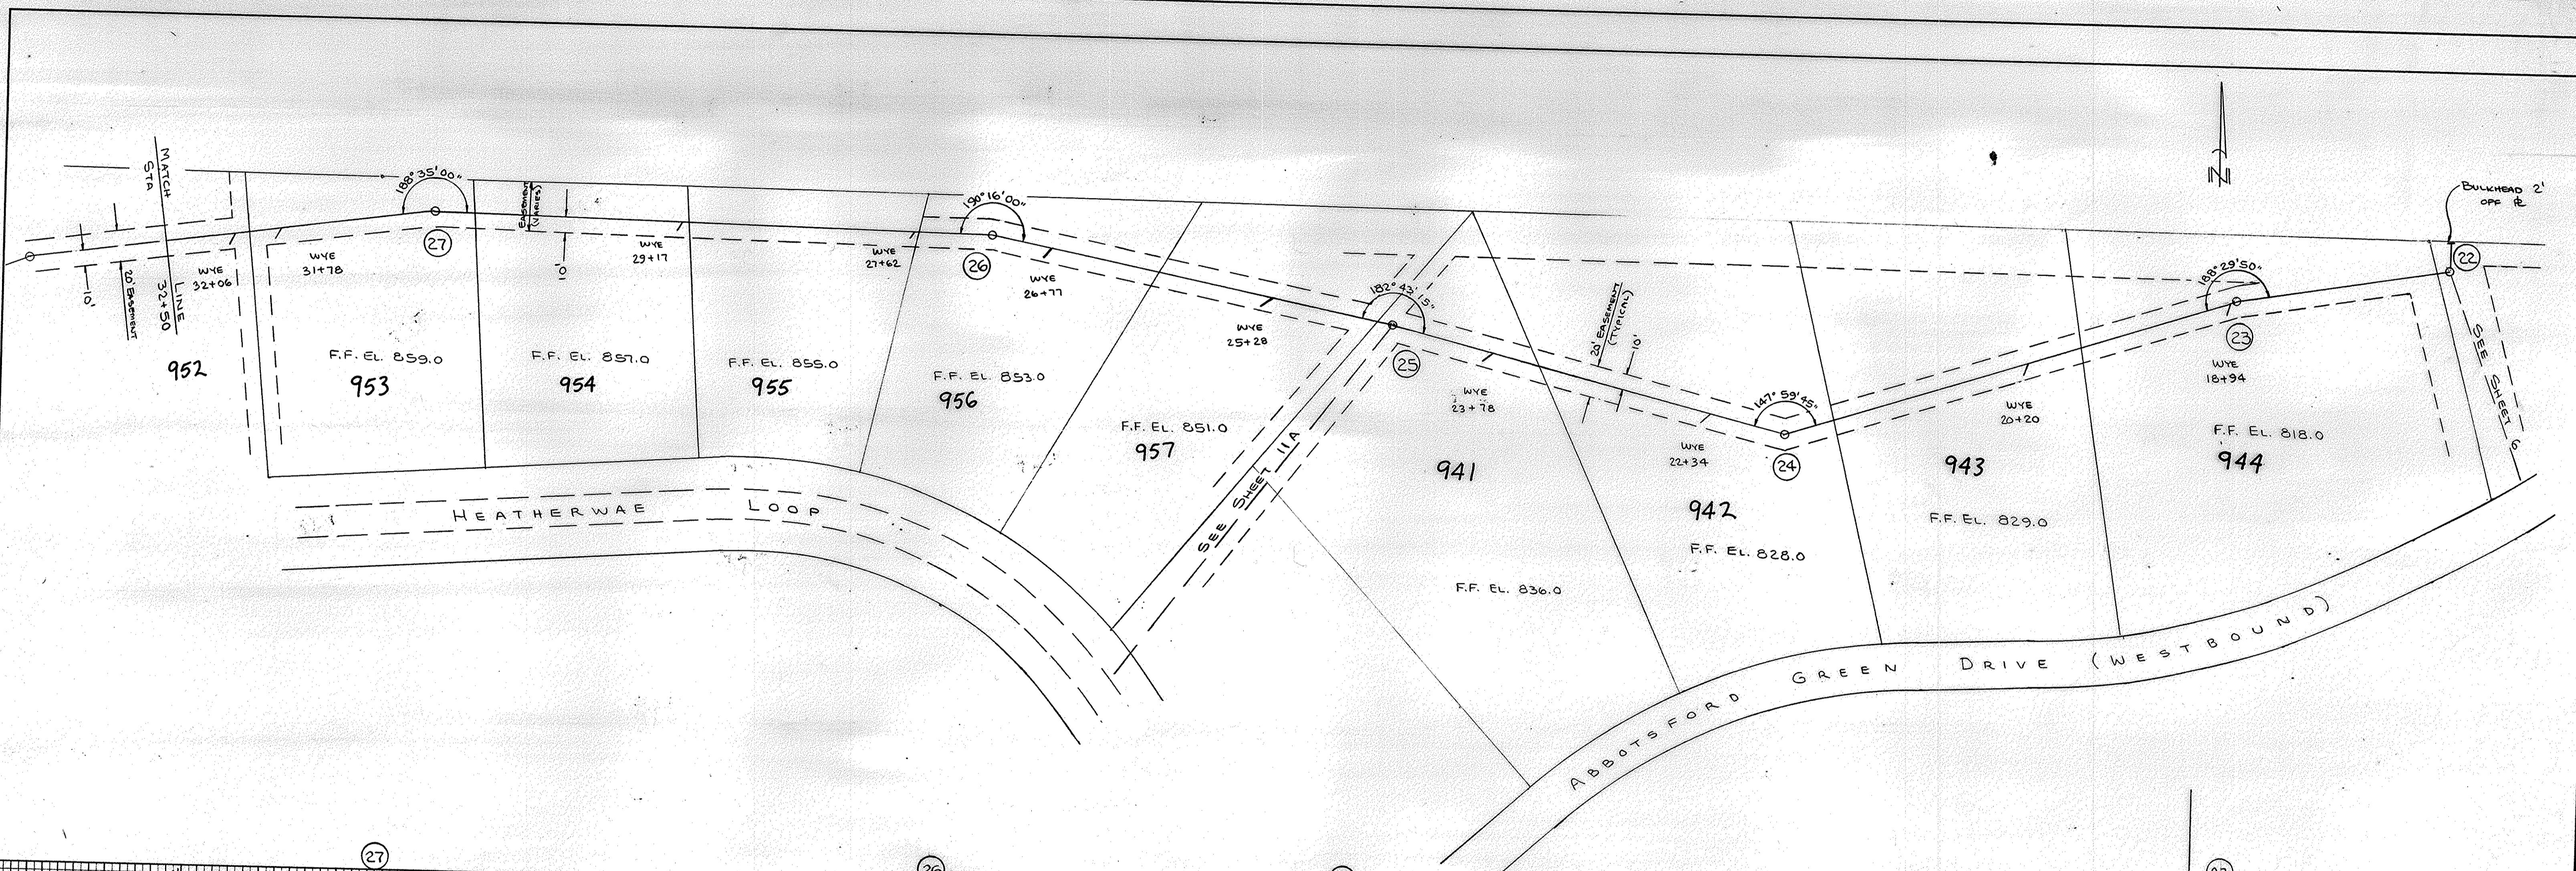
MATCH LINE STA 32+50

10'

20' EASEMENT

WYE 32+06

952

188°35'00"

27

WYE 31+78

F.F. EL. 859.0

953

EASEMENT (VARIES)

10'

WYE 29+17

F.F. EL. 857.0

954

F.F. EL. 855.0

955

WYE 27+62

190°16'00"

26

WYE 26+77

F.F. EL. 853.0

956

WYE 25+28

F.F. EL. 851.0

957

182°43'15"

25

SEE SHEET 11A

WYE 23+78

941

F.F. EL. 836.0

20' EASEMENT (TYPICAL)

10'

WYE 22+34

942

F.F. EL. 828.0

147°59'45"

24

WYE 20+20

943

F.F. EL. 829.0

188°29'50"

23

WYE 18+94

F.F. EL. 818.0

944

N

BULKHEAD 2' OFF ℄

22

SEE SHEET 6

HEATHERWAE LOOP

ABBOTSFORD GREEN DRIVE (WESTBOUND)

27

26